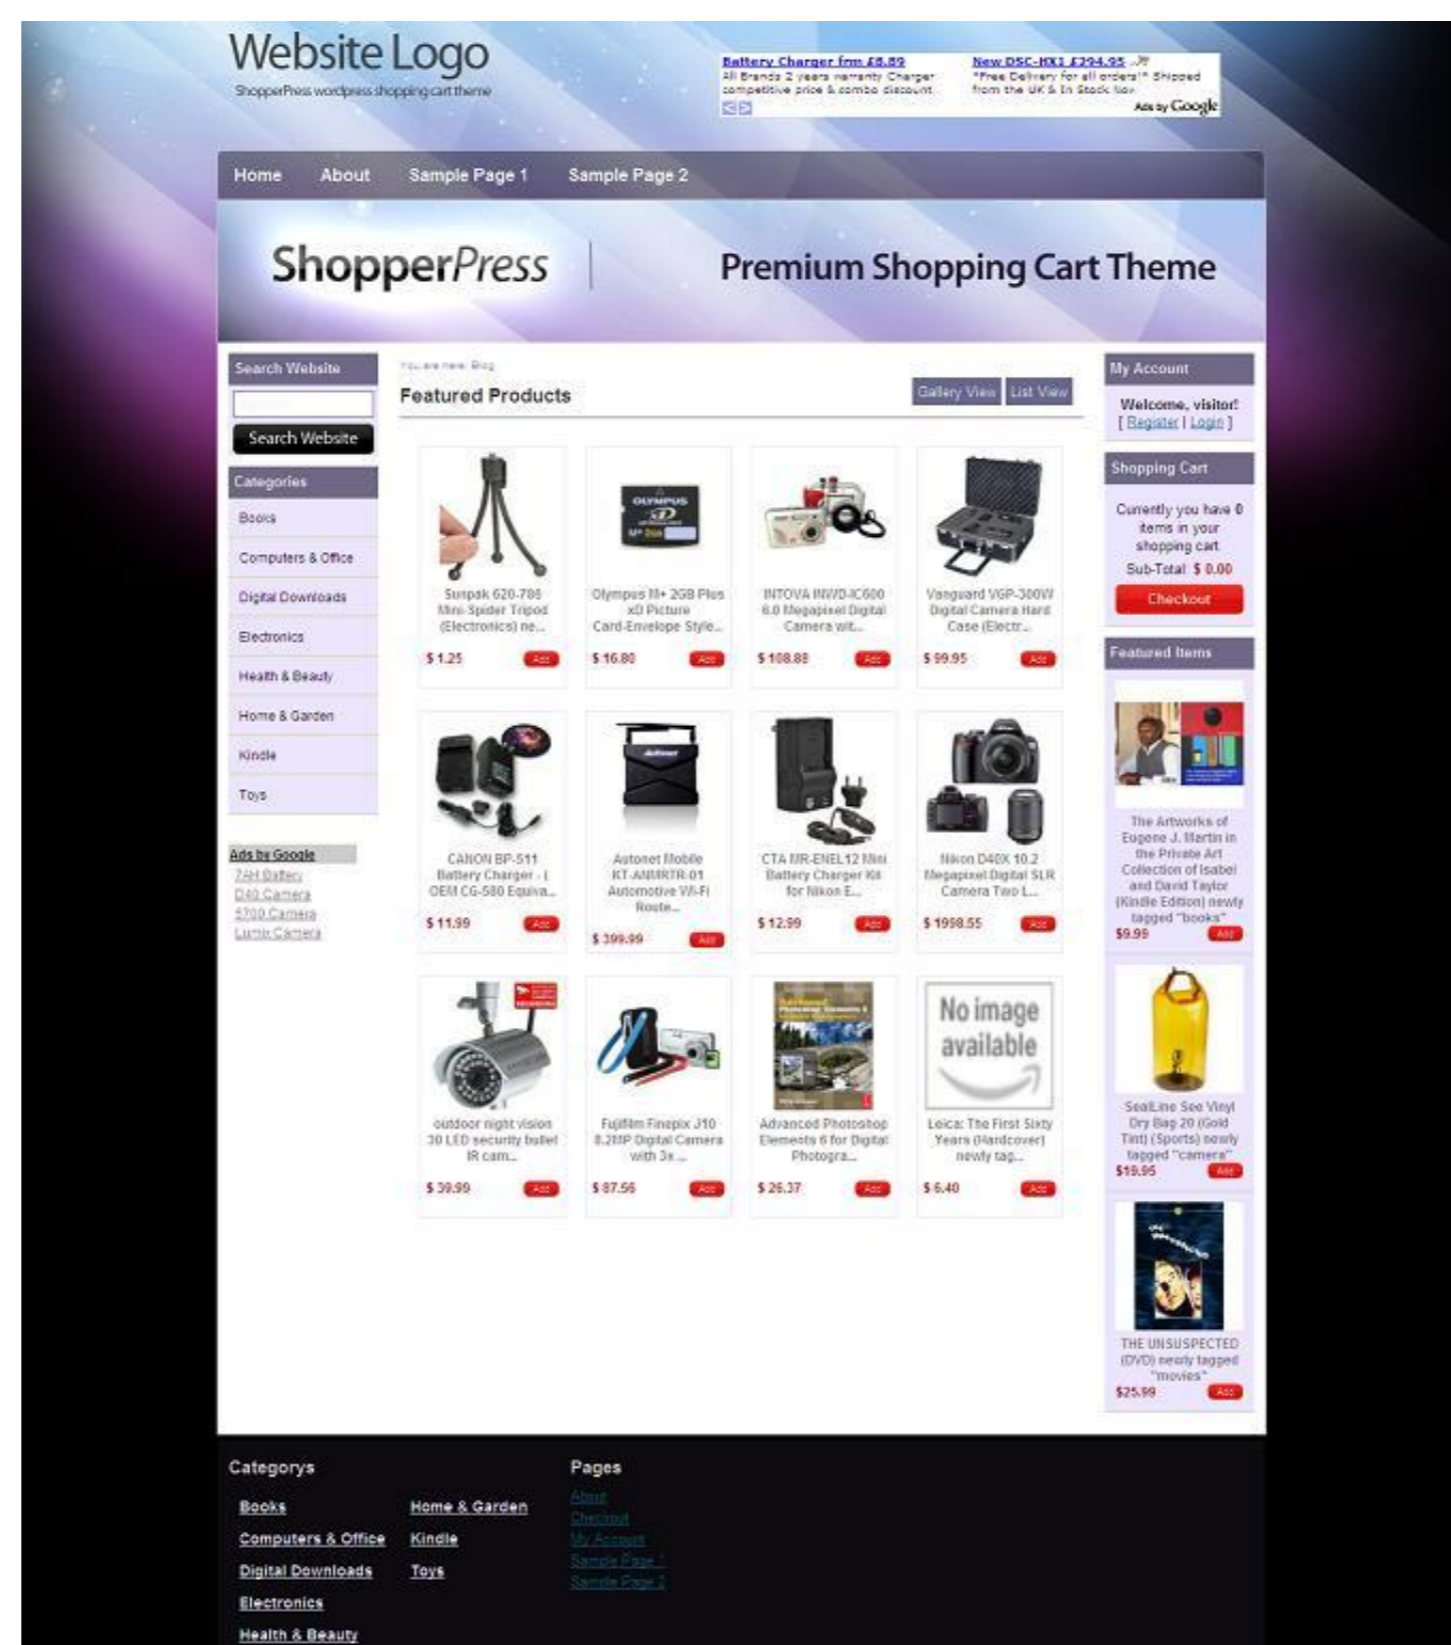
Website Logo
ShopperPress wordpress shopping cart theme

Battery Charger frm £8.89
All Brands 2 years warranty Charger competitive price & combo discount

New DSC-HX1 £294.95
*Free Delivery for all orders!* Shipped from the UK & In Stock Now

Ads by Google

Home About Sample Page 1 Sample Page 2

ShopperPress | Premium Shopping Cart Theme

Search Website
Search Website

Categories
Books
Computers & Office
Digital Downloads
Electronics
Health & Beauty
Home & Garden
Kindle
Toys

Ads by Google
7AH Battery
D40 Camera
S700 Camera
Lumix Camera

You are here: Blog
Featured Products
Gallery View List View

Sunpak 620-786 Mini-Spider Tripod (Electronics) ne...
$ 1.25 Add

Olympus M+ 2GB Plus xD Picture Card-Envelope Style...
$ 16.80 Add

INTOVA INWD-IC600 6.0 Megapixel Digital Camera wit...
$ 108.88 Add

Vanguard VGP-300W Digital Camera Hard Case (Electr...
$ 99.95 Add

CANON BP-511 Battery Charger - ( OEM CG-580 Equiva...
$ 11.99 Add

Autonet Mobile KT-AMMRTR-01 Automotive Wi-Fi Route...
$ 399.99 Add

CTA MR-ENEL12 Mini Battery Charger Kit for Nikon E...
$ 12.99 Add

Nikon D40X 10.2 Megapixel Digital SLR Camera Two L...
$ 1098.55 Add

outdoor night vision 30 LED security bullet IR cam...
$ 39.99 Add

Fujifilm Finepix J10 8.2MP Digital Camera with 3x ...
$ 87.56 Add

Advanced Photoshop Elements 6 for Digital Photogra...
$ 26.37 Add

No image available
Leica: The First Sixty Years (Hardcover) newly tag...
$ 6.40 Add

My Account
Welcome, visitor!
[ Register | Login ]

Shopping Cart
Currently you have 0 items in your shopping cart
Sub-Total $ 0.00
Checkout

Featured Items
The Artworks of Eugene J. Martin in the Private Art Collection of Isabel and David Taylor (Kindle Edition) newly tagged "books"
$9.99 Add

SealLine See Vinyl Dry Bag 20 (Gold Tint) (Sports) newly tagged "camera"
$19.95 Add

THE UNSUSPECTED (DVD) newly tagged "movies"
$25.99 Add

Categorys
Books
Computers & Office
Digital Downloads
Electronics
Health & Beauty
Home & Garden
Kindle
Toys

Pages
About
Checkout
My Account
Sample Page 1
Sample Page 2